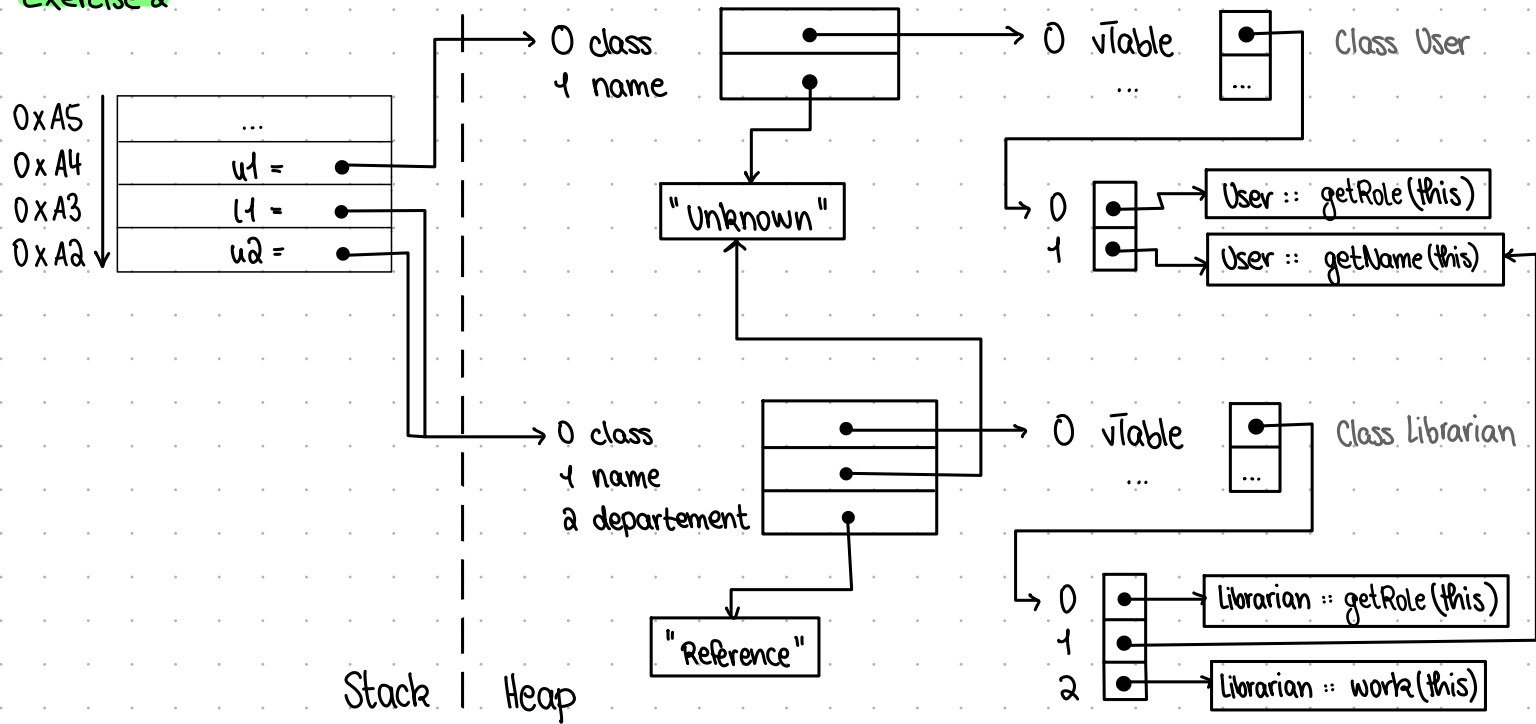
Exercise 2

0xA5 ...
0xA4 u1 =
0xA3 l1 =
0xA2 u2 =

0 class
1 name

0 vTable
...

Class User

"Unknown"

0 User :: getRole(this)
1 User :: getName(this)

0 class
1 name
2 departement

0 vTable
...

Class Librarian

"Reference"

0 Librarian :: getRole(this)
1
2 Librarian :: work(this)

Stack | Heap